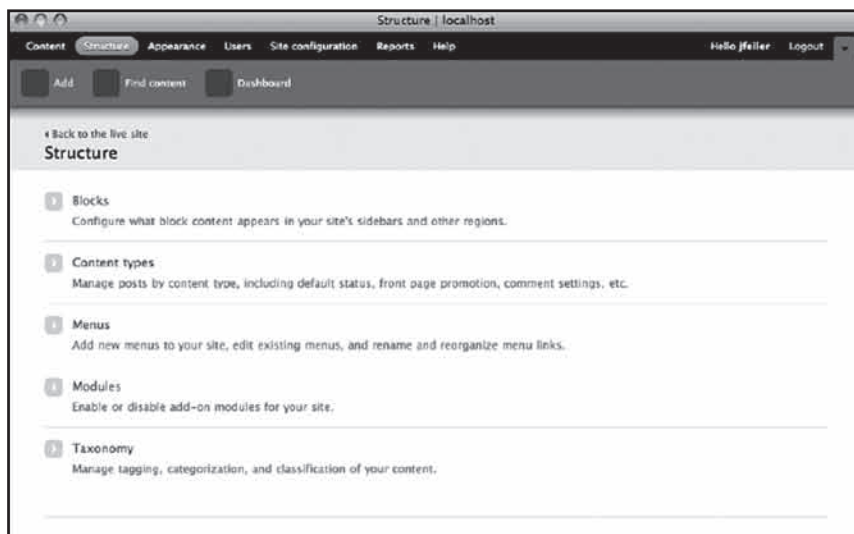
Structure | localhost

Content Structure Appearance Users Site configuration Reports Help Hello jfeiler Logout

Add Find content Dashboard

‹ Back to the live site

Structure

Blocks
Configure what block content appears in your site's sidebars and other regions.

Content types
Manage posts by content type, including default status, front page promotion, comment settings, etc.

Menus
Add new menus to your site, edit existing menus, and rename and reorganize menu links.

Modules
Enable or disable add-on modules for your site.

Taxonomy
Manage tagging, categorization, and classification of your content.